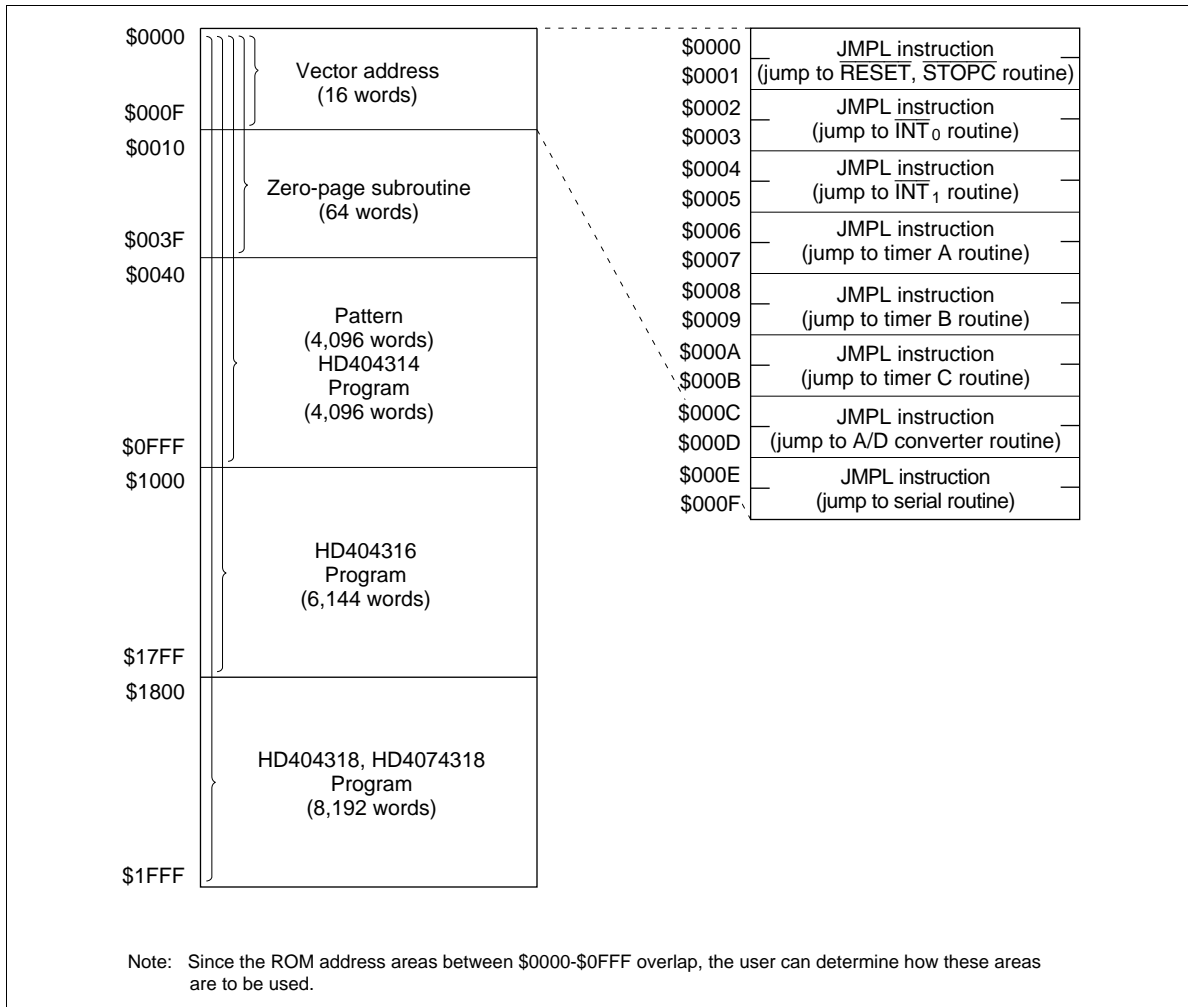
\$0000

Vector address
(16 words)

\$000F

\$0010

Zero-page subroutine
(64 words)

\$003F

\$0040

Pattern
(4,096 words)
HD404314
Program
(4,096 words)

\$0FFF

\$1000

HD404316
Program
(6,144 words)

\$17FF

\$1800

HD404318, HD4074318
Program
(8,192 words)

\$1FFF

\$0000
\$0001
JMPL instruction
(jump to $\overline{\text{RESET}}$, $\overline{\text{STOPC}}$ routine)

\$0002
\$0003
JMPL instruction
(jump to $\overline{\text{INT}}_0$ routine)

\$0004
\$0005
JMPL instruction
(jump to $\overline{\text{INT}}_1$ routine)

\$0006
\$0007
JMPL instruction
(jump to timer A routine)

\$0008
\$0009
JMPL instruction
(jump to timer B routine)

\$000A
\$000B
JMPL instruction
(jump to timer C routine)

\$000C
\$000D
JMPL instruction
(jump to A/D converter routine)

\$000E
\$000F
JMPL instruction
(jump to serial routine)

Note: Since the ROM address areas between \$0000-\$0FFF overlap, the user can determine how these areas are to be used.